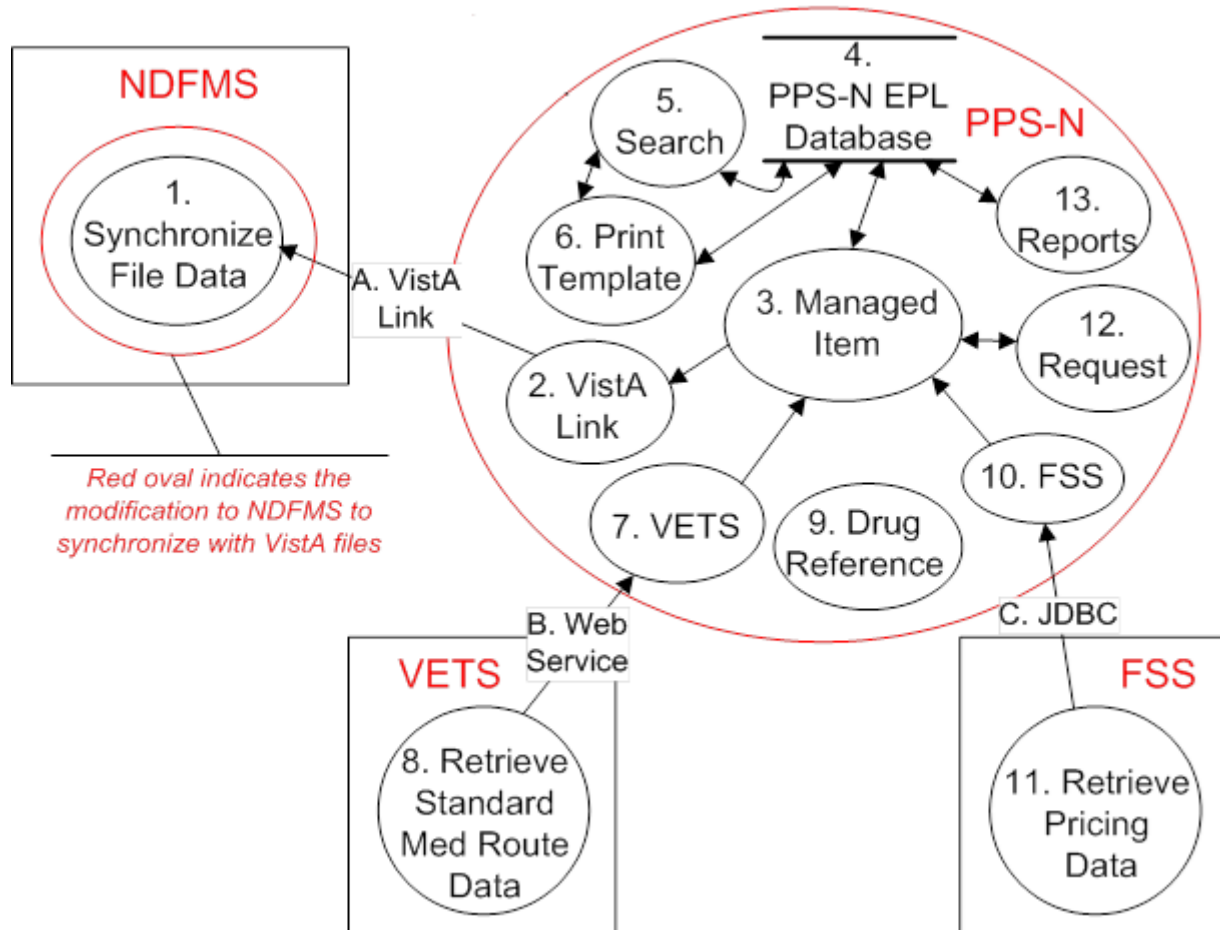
NDFMS

1. Synchronize File Data

A. VistA Link

Red oval indicates the modification to NDFMS to synchronize with VistA files

4. PPS-N EPL Database

PPS-N

5. Search

6. Print Template

13. Reports

3. Managed Item

12. Request

2. VistA Link

10. FSS

7. VETS

9. Drug Reference

B. Web Service

C. JDBC

VETS

8. Retrieve Standard Med Route Data

FSS

11. Retrieve Pricing Data